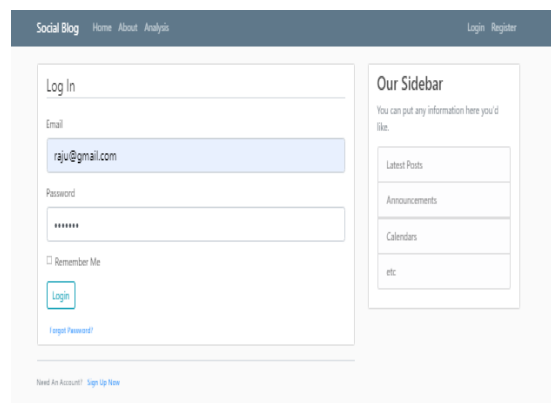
Social Blog Home About Analysis Login Register

Log In

Email

raju@gmail.com

Password

•••••••

☐ Remember Me

Login

Forgot Password?

Need An Account? Sign Up Now

Our Sidebar

You can put any information here you'd like.

Latest Posts

Announcements

Calendars

etc